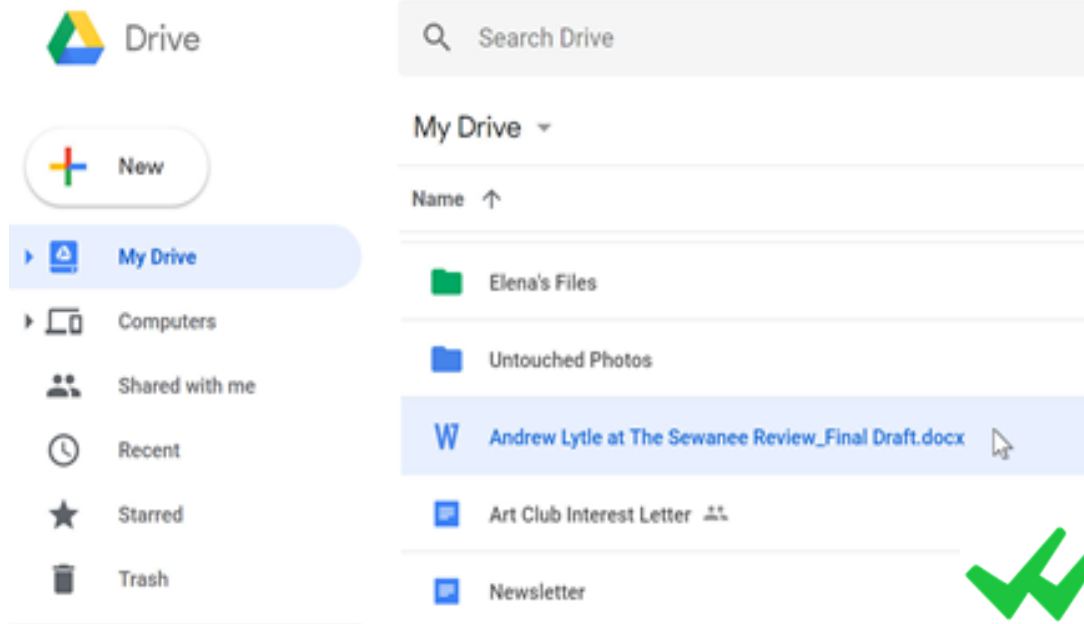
Drive

Search Drive

New

My Drive

Computers

Shared with me

Recent

Starred

Trash

My Drive

Name

Elena's Files

Untouched Photos

W Andrew Lytle at The Sewanee Review_Final Draft.docx

Art Club Interest Letter

Newsletter